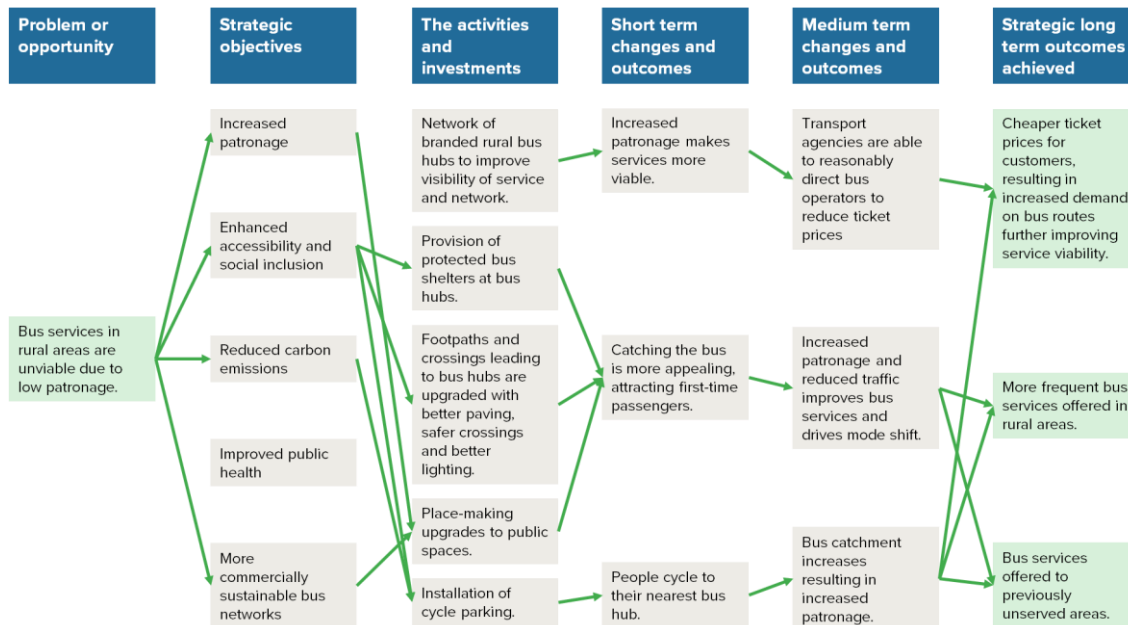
Problem or opportunity

Strategic objectives

The activities and investments

Short term changes and outcomes

Medium term changes and outcomes

Strategic long term outcomes achieved

Bus services in rural areas are unviable due to low patronage.

Increased patronage

Enhanced accessibility and social inclusion

Reduced carbon emissions

Improved public health

More commercially sustainable bus networks

Network of branded rural bus hubs to improve visibility of service and network.

Provision of protected bus shelters at bus hubs.

Footpaths and crossings leading to bus hubs are upgraded with better paving, safer crossings and better lighting.

Place-making upgrades to public spaces.

Installation of cycle parking.

Increased patronage makes services more viable.

Catching the bus is more appealing, attracting first-time passengers.

People cycle to their nearest bus hub.

Transport agencies are able to reasonably direct bus operators to reduce ticket prices

Increased patronage and reduced traffic improves bus services and drives mode shift.

Bus catchment increases resulting in increased patronage.

Cheaper ticket prices for customers, resulting in increased demand on bus routes further improving service viability.

More frequent bus services offered in rural areas.

Bus services offered to previously unserved areas.